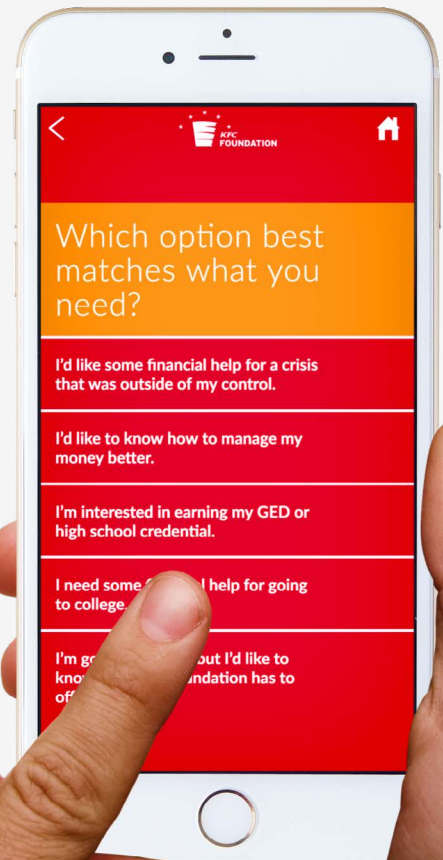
KFC FOUNDATION

Which option best matches what you need?

I'd like some financial help for a crisis that was outside of my control.

I'd like to know how to manage my money better.

I'm interested in earning my GED or high school credential.

I need some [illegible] help for going to college.

I'm go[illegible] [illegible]ut I'd like to kno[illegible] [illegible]ndation has to off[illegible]